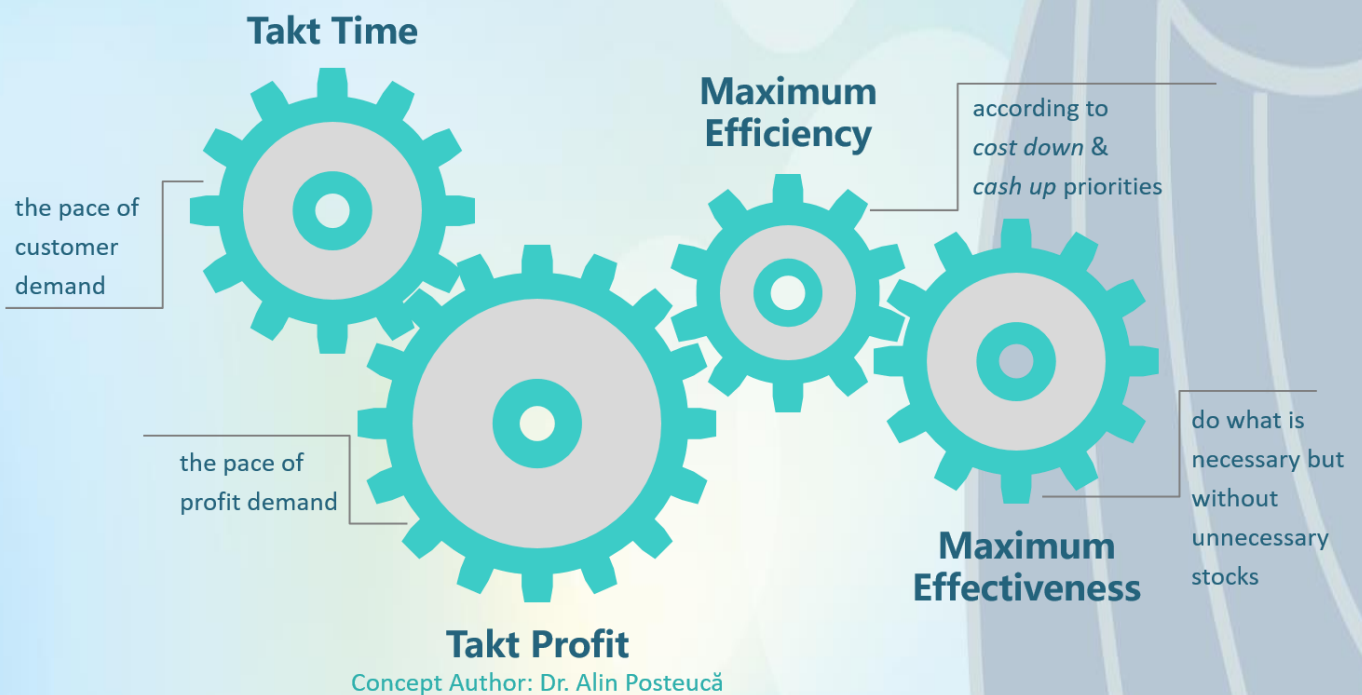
Takt Time

the pace of customer demand

Maximum Efficiency

according to *cost down* & *cash up* priorities

the pace of profit demand

do what is necessary but without unnecessary stocks

Maximum Effectiveness

Takt Profit

Concept Author: Dr. Alin Posteucă